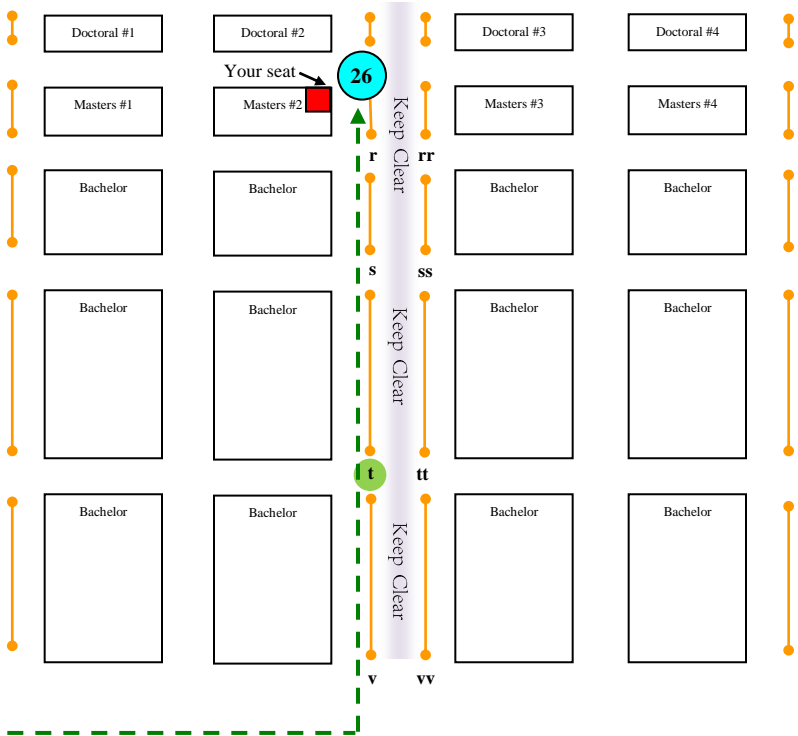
Doctoral #1

Doctoral #2

Your seat

26

Doctoral #3

Doctoral #4

Masters #1

Masters #2

Keep Clear

Masters #3

Masters #4

r

rr

Bachelor

Bachelor

Bachelor

Bachelor

s

ss

Bachelor

Bachelor

Keep Clear

Bachelor

Bachelor

t

tt

Bachelor

Bachelor

Keep Clear

Bachelor

Bachelor

v

vv